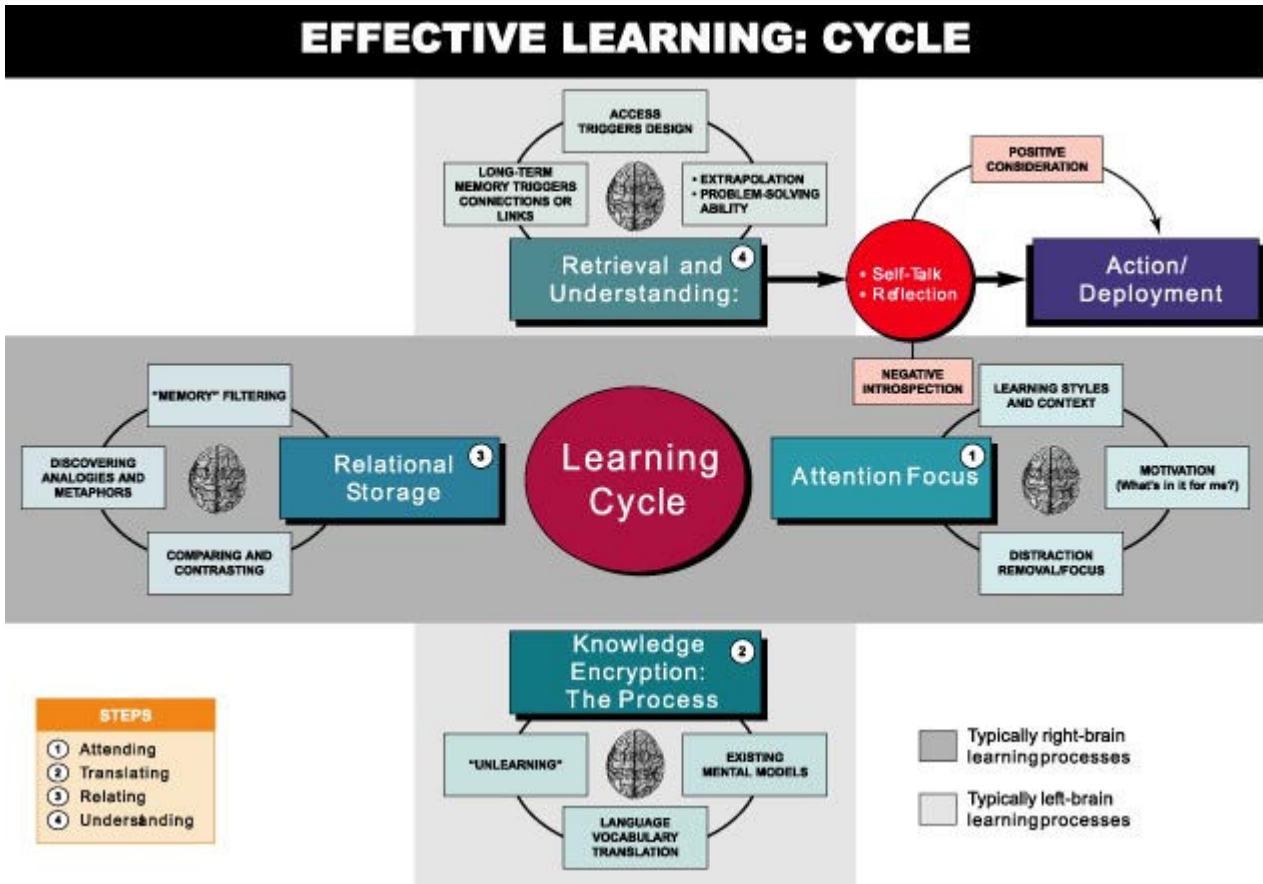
EFFECTIVE LEARNING: CYCLE

ACCESS TRIGGERS DESIGN

LONG-TERM MEMORY TRIGGERS CONNECTIONS OR LINKS

• EXTRAPOLATION
• PROBLEM-SOLVING ABILITY

Retrieval and Understanding: 4

POSITIVE CONSIDERATION

• Self-Talk
• Reflection

Action/ Deployment

NEGATIVE INTROSPECTION

"MEMORY" FILTERING

DISCOVERING ANALOGIES AND METAPHORS

Relational Storage 3

COMPARING AND CONTRASTING

Learning Cycle

LEARNING STYLES AND CONTEXT

Attention Focus 1

MOTIVATION (What's in it for me?)

DISTRACTION REMOVAL/FOCUS

Knowledge Encryption: The Process 2

"UNLEARNING"

EXISTING MENTAL MODELS

LANGUAGE VOCABULARY TRANSLATION

STEPS
1 Attending
2 Translating
3 Relating
4 Undersanding

Typically right-brain learningprocesses

Typically left-brain learningprocesses